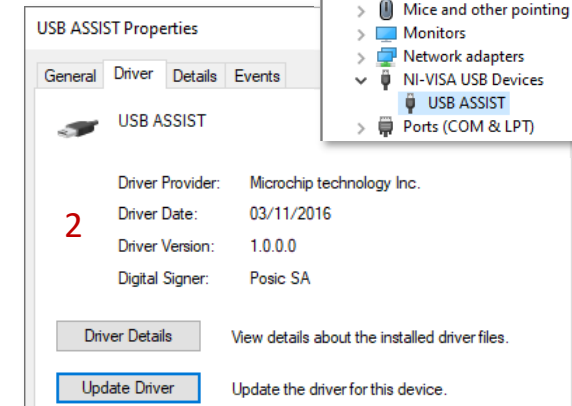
USB ASSIST Properties

General Driver Details Events

USB ASSIST

Mice and other pointing
Monitors
Network adapters
NI-VISA USB Devices
USB ASSIST
Ports (COM & LPT)

2

| Driver Provider: | Microchip technology Inc. |
|---|---|
| Driver Date: | 03/11/2016 |
| Driver Version: | 1.0.0.0 |
| Digital Signer: | Posic SA |

Driver Details View details about the installed driver files.

Update Driver Update the driver for this device.